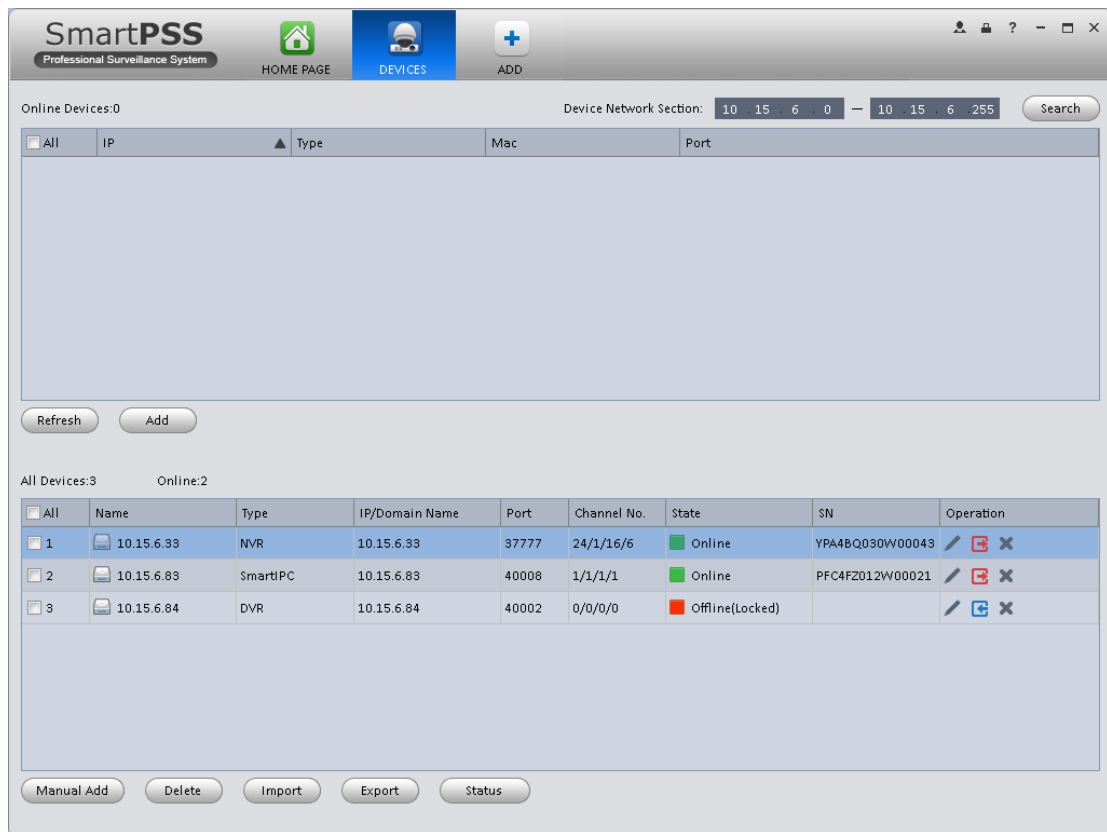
SmartPSS
Professional Surveillance System

HOME PAGE
DEVICES
ADD

? − □ ×

Online Devices:0

Device Network Section: 10 . 15 . 6 . 0 — 10 . 15 . 6 . 255 Search

| All | IP | Type | Mac | Port |
|---|---|---|---|---|

Refresh Add

All Devices:3 Online:2

| All | Name | Type | IP/Domain Name | Port | Channel No. | State | SN | Operation |
|---|---|---|---|---|---|---|---|---|
| 1 | 10.15.6.33 | NVR | 10.15.6.33 | 37777 | 24/1/16/6 | Online | YPA4BQ030W00043 | |
| 2 | 10.15.6.83 | SmartIPC | 10.15.6.83 | 40008 | 1/1/1/1 | Online | PFC4FZ012W00021 | |
| 3 | 10.15.6.84 | DVR | 10.15.6.84 | 40002 | 0/0/0/0 | Offline(Locked) | | |

Manual Add Delete Import Export Status